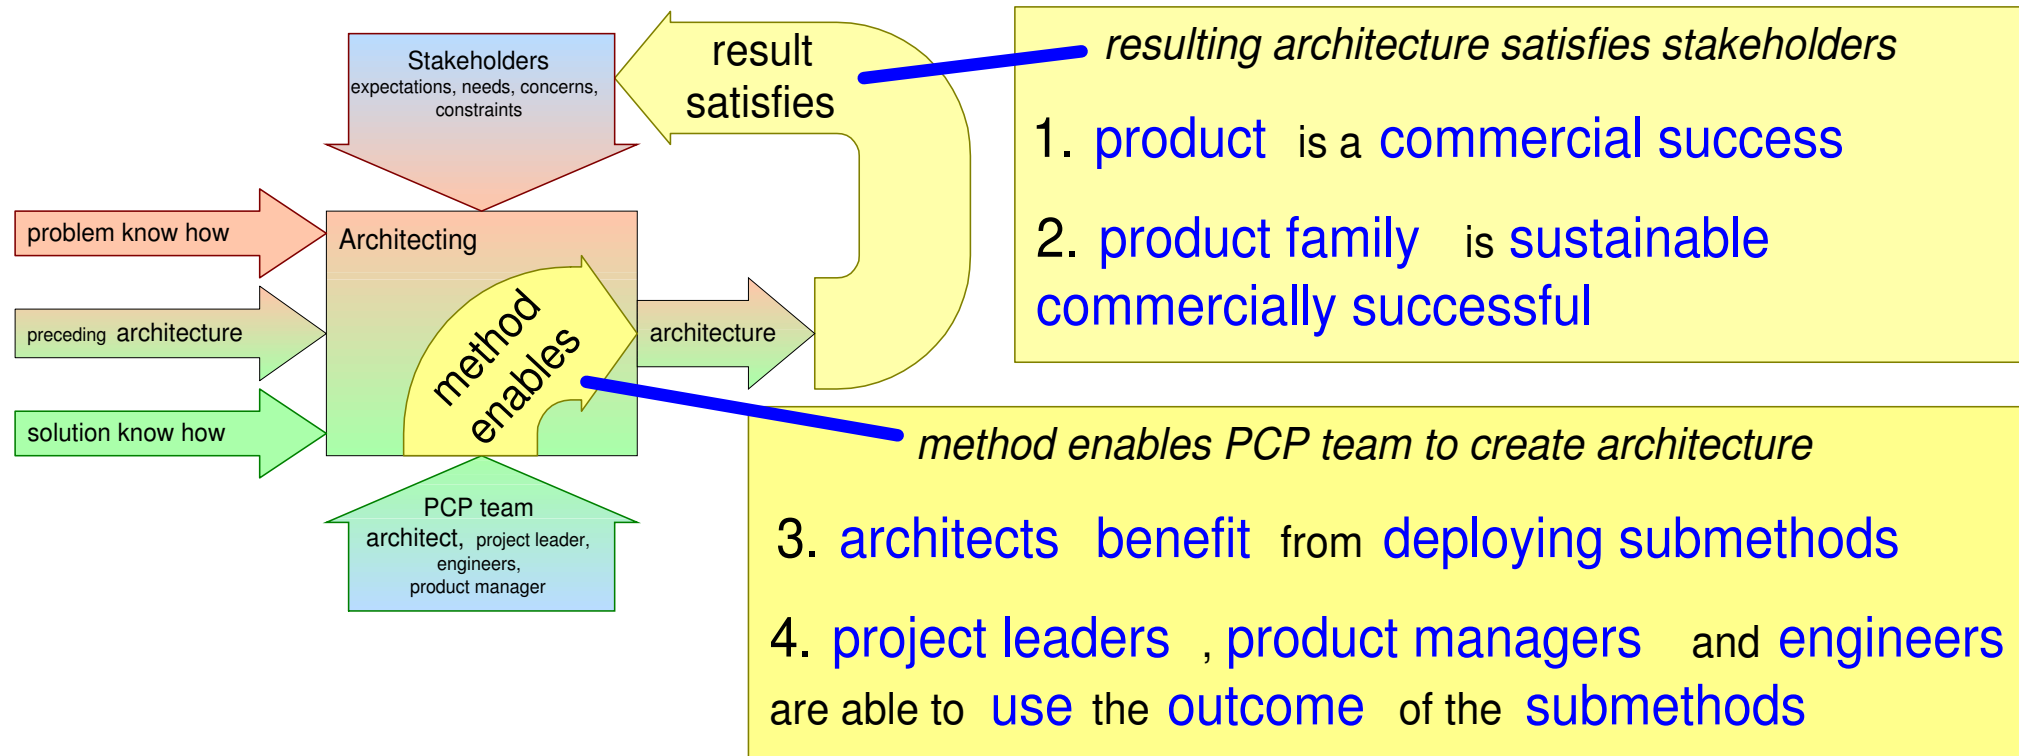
Stakeholders
expectations, needs, concerns, constraints

result satisfies

resulting architecture satisfies stakeholders

1. product is a commercial success

2. product family is sustainable commercially successful

problem know how

Architecting

preceding architecture

method enables

architecture

solution know how

method enables PCP team to create architecture

PCP team
architect, project leader, engineers, product manager

3. architects benefit from deploying submethods

4. project leaders , product managers and engineers are able to use the outcome of the submethods